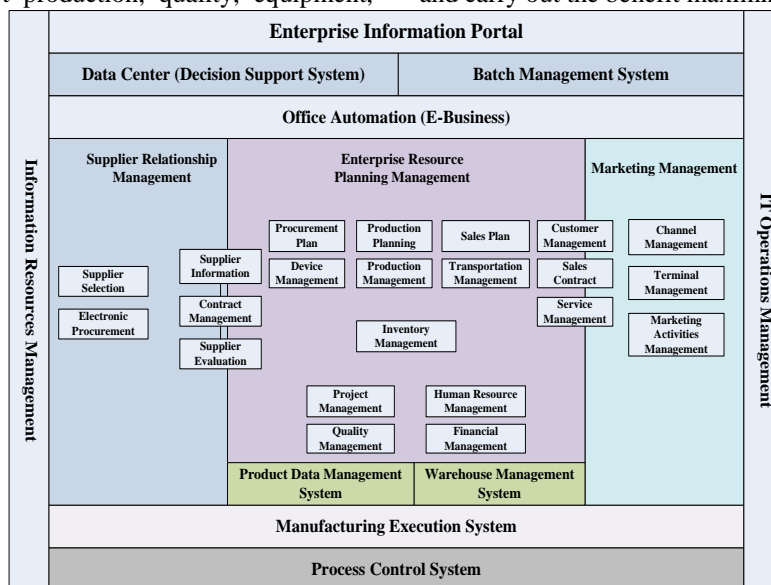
production, quality, equipment, and carry out the benefit maximi

Enterprise Information Portal

Data Center (Decision Support System)

Batch Management System

Office Automation (E-Business)

Information Resources Management

Supplier Relationship Management

Supplier Selection

Electronic Procurement

Supplier Information

Contract Management

Supplier Evaluation

Enterprise Resource Planning Management

Procurement Plan

Production Planning

Sales Plan

Customer Management

Device Management

Production Management

Transportation Management

Sales Contract

Service Management

Inventory Management

Project Management

Human Resource Management

Quality Management

Financial Management

Product Data Management System

Warehouse Management System

Marketing Management

Channel Management

Terminal Management

Marketing Activities Management

IT Operations Management

Manufacturing Execution System

Process Control System